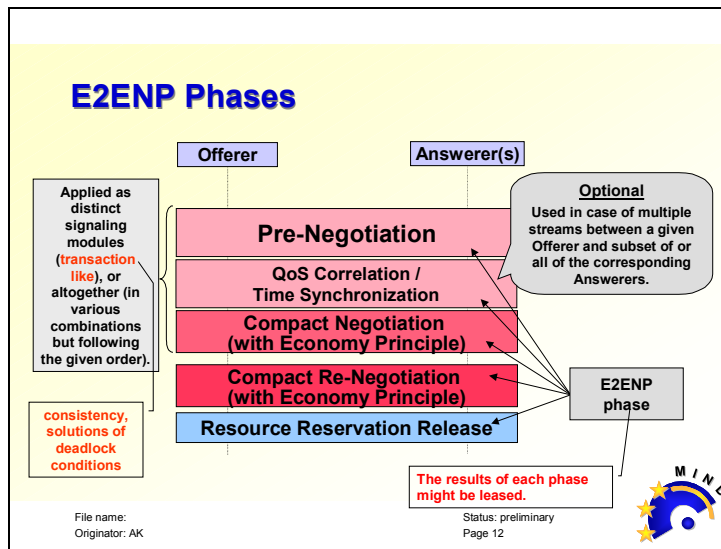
E2ENP Phases

Offerer

Answerer(s)

Applied as distinct signaling modules (transaction like), or altogether (in various combinations but following the given order).

consistency, solutions of deadlock conditions

Pre-Negotiation

QoS Correlation / Time Synchronization

Compact Negotiation (with Economy Principle)

Compact Re-Negotiation (with Economy Principle)

Resource Reservation Release

Optional
Used in case of multiple streams between a given Offerer and subset of or all of the corresponding Answerers.

E2ENP phase

The results of each phase might be leased.

MIN

File name:
Originator: AK

Status: preliminary
Page 12